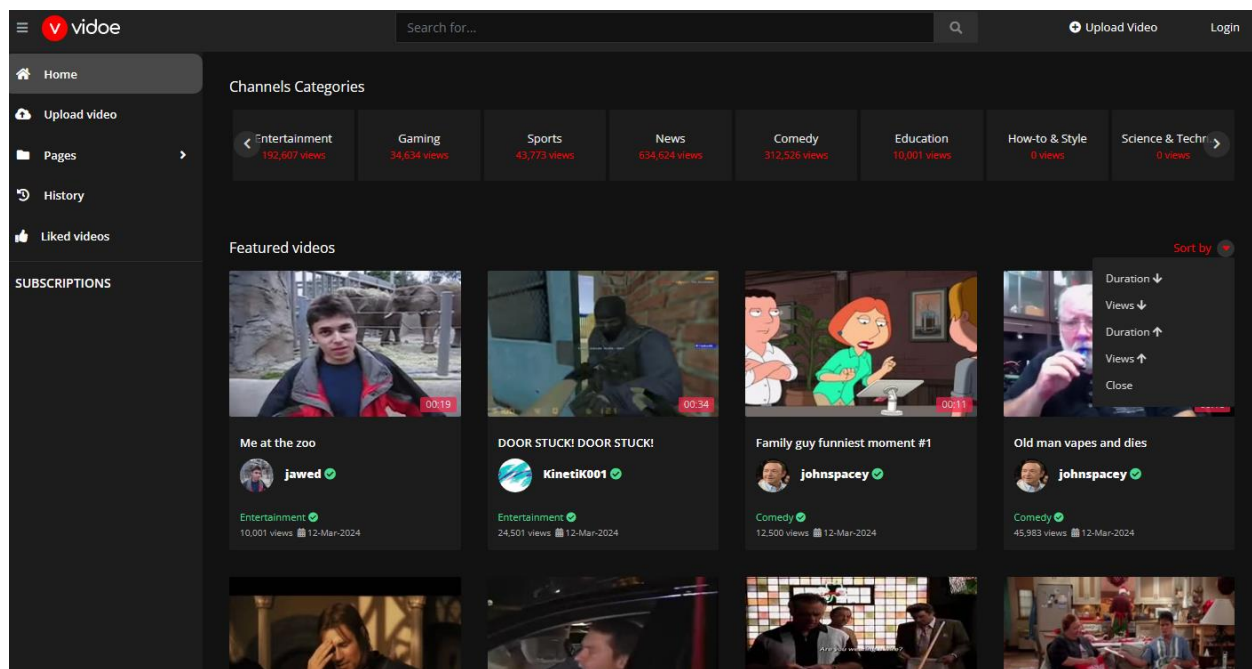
v vidoe

Search for...

Upload Video

Login

Home

Upload video

Pages

History

Liked videos

SUBSCRIPTIONS

Channels Categories

Entertainment
192,607 views

Gaming
34,634 views

Sports
43,773 views

News
634,624 views

Comedy
312,526 views

Education
10,001 views

How-to & Style
0 views

Science & Techn
0 views

Featured videos

Sort by

Duration

Views

Duration

Views

Close

00:19

Me at the zoo

jawed

Entertainment

10,001 views 12-Mar-2024

00:34

DOOR STUCK! DOOR STUCK!

KinetiK001

Entertainment

24,501 views 12-Mar-2024

00:11

Family guy funniest moment #1

johnspacey

Comedy

12,500 views 12-Mar-2024

Old man vapes and dies

johnspacey

Comedy

45,983 views 12-Mar-2024

Are you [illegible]